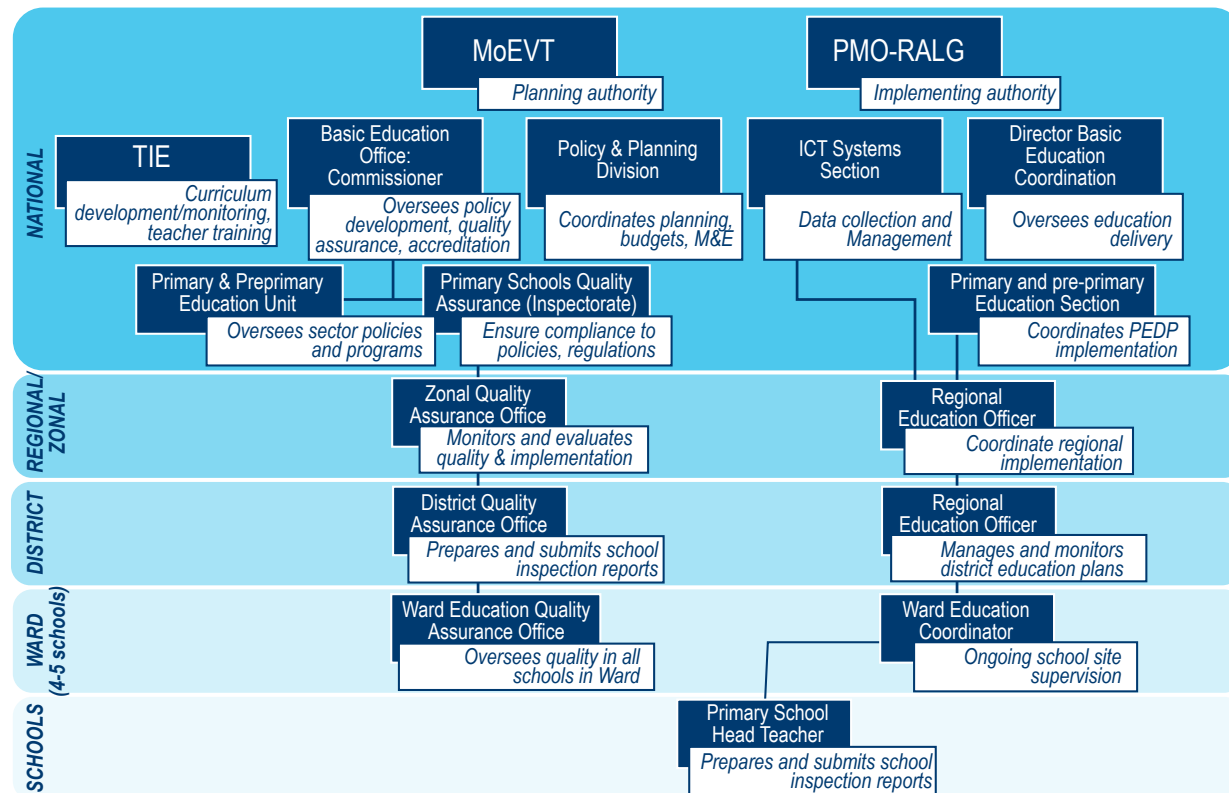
NATIONAL

MoEVT
Planning authority

PMO-RALG
Implementing authority

TIE
Curriculum development/monitoring, teacher training

Basic Education Office: Commissioner
Oversees policy development, quality assurance, accreditation

Policy & Planning Division
Coordinates planning, budgets, M&E

ICT Systems Section
Data collection and Management

Director Basic Education Coordination
Oversees education delivery

Primary & Preprimary Education Unit
Oversees sector policies and programs

Primary Schools Quality Assurance (Inspectorate)
Ensure compliance to policies, regulations

Primary and pre-primary Education Section
Coordinates PEDP implementation

REGIONAL/ZONAL

Zonal Quality Assurance Office
Monitors and evaluates quality & implementation

Regional Education Officer
Coordinate regional implementation

DISTRICT

District Quality Assurance Office
Prepares and submits school inspection reports

Regional Education Officer
Manages and monitors district education plans

WARD (4-5 schools)

Ward Education Quality Assurance Office
Oversees quality in all schools in Ward

Ward Education Coordinator
Ongoing school site supervision

SCHOOLS

Primary School Head Teacher
Prepares and submits school inspection reports